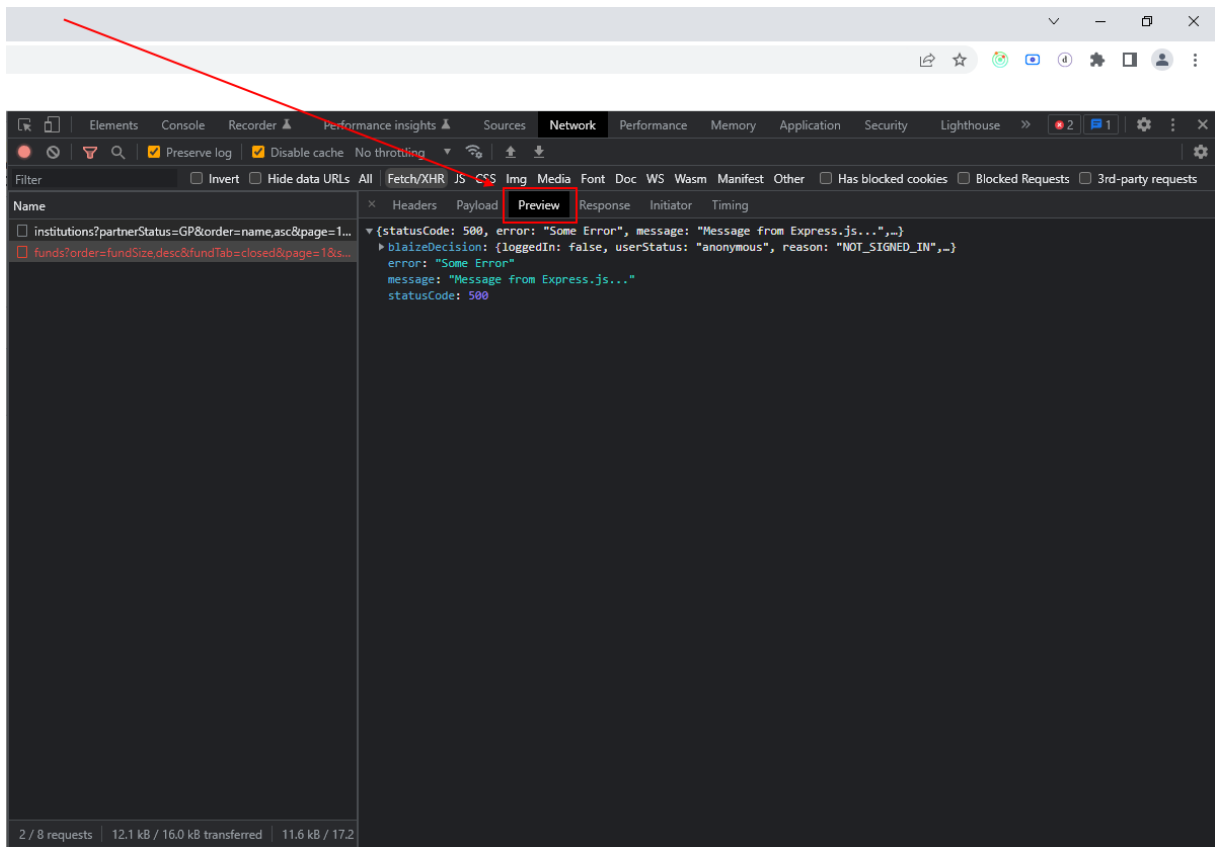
Elements Console Recorder Performance insights Sources Network Performance Memory Application Security Lighthouse » 2 1

Preserve log Disable cache No throttling

Filter Invert Hide data URLs All Fetch/XHR JS CSS Img Media Font Doc WS Wasm Manifest Other Has blocked cookies Blocked Requests 3rd-party requests

Name

institutions?partnerStatus=GP&order=name,asc&page=1...

funds?order=fundSize,desc&fundTab=closed&page=1&s...

× Headers Payload Preview Response Initiator Timing

▼{statusCode: 500, error: "Some Error", message: "Message from Express.js...",…}
▶blaizeDecision: {loggedIn: false, userStatus: "anonymous", reason: "NOT_SIGNED_IN",…}
error: "Some Error"
message: "Message from Express.js..."
statusCode: 500

2 / 8 requests | 12.1 kB / 16.0 kB transferred | 11.6 kB / 17.2